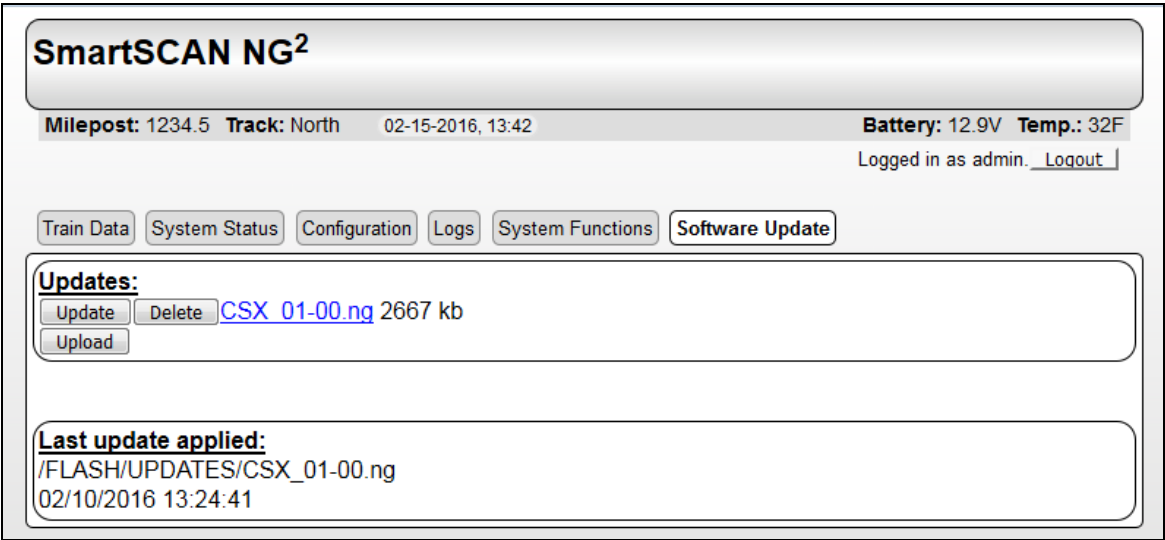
SmartSCAN NG$^2$

Milepost: 1234.5 Track: North 02-15-2016, 13:42 Battery: 12.9V Temp.: 32F

Logged in as admin. Logout

Train Data System Status Configuration Logs System Functions Software Update

Updates:
Update Delete CSX_01-00.ng 2667 kb
Upload

Last update applied:
/FLASH/UPDATES/CSX_01-00.ng
02/10/2016 13:24:41